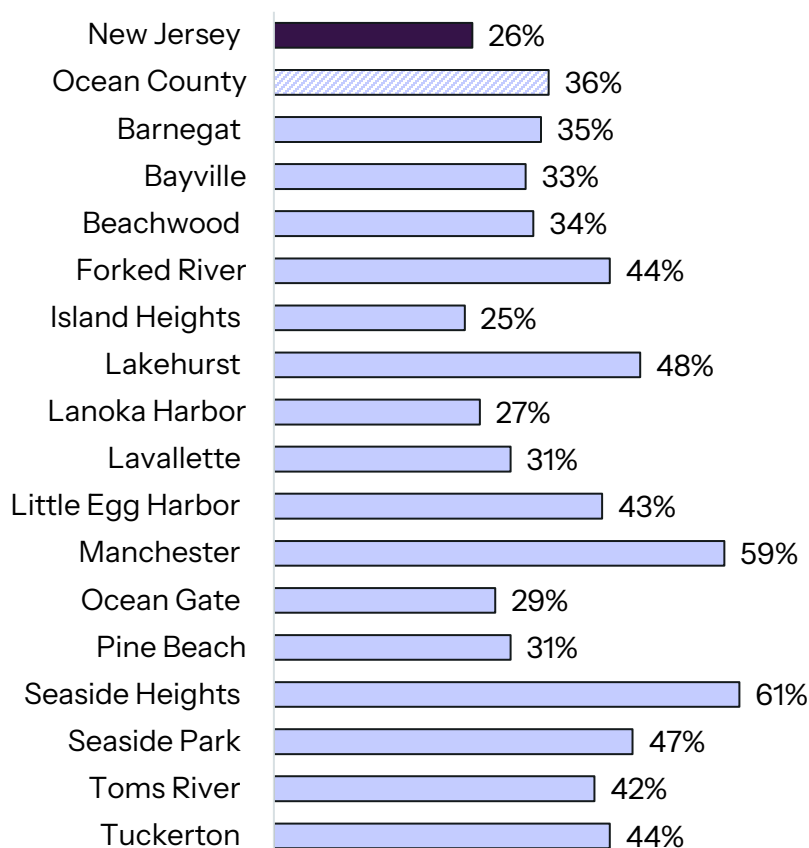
New Jersey 26%
Ocean County 36%
Barnegat 35%
Bayville 33%
Beachwood 34%
Forked River 44%
Island Heights 25%
Lakehurst 48%
Lanoka Harbor 27%
Lavallette 31%
Little Egg Harbor 43%
Manchester 59%
Ocean Gate 29%
Pine Beach 31%
Seaside Heights 61%
Seaside Park 47%
Toms River 42%
Tuckerton 44%